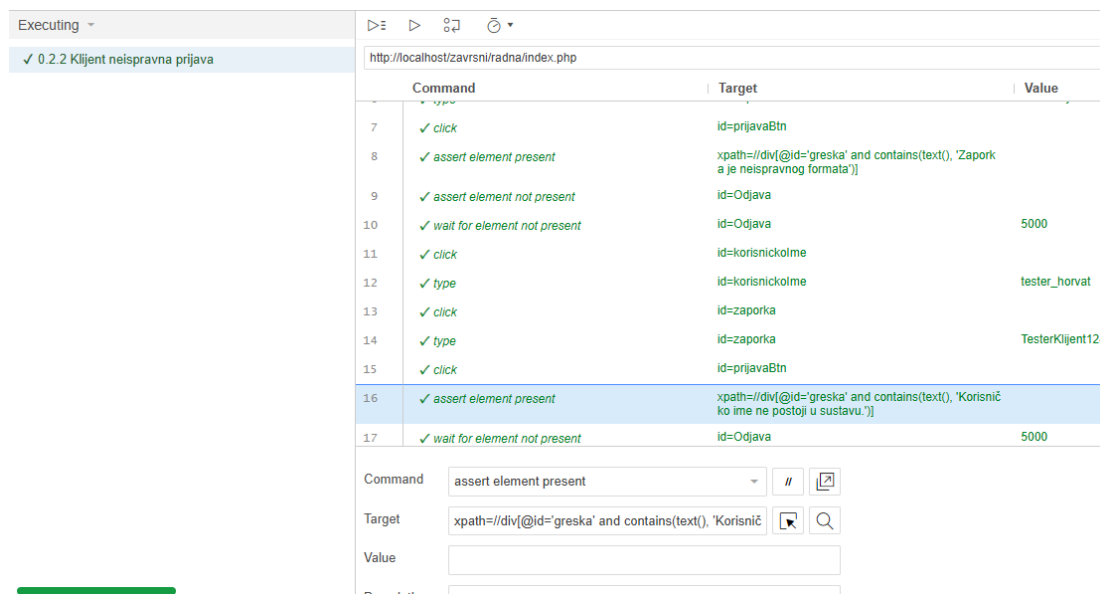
Executing

✓ 0.2.2 Klijent neispravna prijava

http://localhost/zavrsni/radna/index.php

| | Command | Target | Value |
|---|---|---|---|
| 7 | ✓ click | id=prijavaBtn | |
| 8 | ✓ assert element present | xpath=//div[@id='greska' and contains(text(), 'Zaporka je neispravnog formata')] | |
| 9 | ✓ assert element not present | id=Odjava | |
| 10 | ✓ wait for element not present | id=Odjava | 5000 |
| 11 | ✓ click | id=korisnickolme | |
| 12 | ✓ type | id=korisnickolme | tester_horvat |
| 13 | ✓ click | id=zaporka | |
| 14 | ✓ type | id=zaporka | TesterKlijent12 |
| 15 | ✓ click | id=prijavaBtn | |
| 16 | ✓ assert element present | xpath=//div[@id='greska' and contains(text(), 'Korisničko ime ne postoji u sustavu.')] | |
| 17 | ✓ wait for element not present | id=Odjava | 5000 |

Command assert element present //

Target xpath=//div[@id='greska' and contains(text(), 'Korisnič

Value